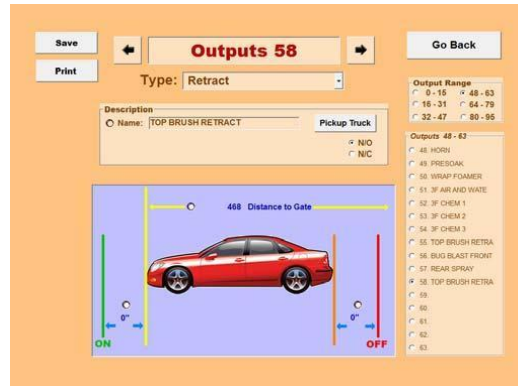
Save

Print

Outputs 58

Go Back

Type: Retract

Output Range
0 - 15
48 - 63
16 - 31
64 - 79
32 - 47
80 - 95

Description
Name: TOP BRUSH RETRACT
Pickup Truck
N/O
N/C

Outputs 48 - 63
48. HORN
49. PRESOAK
50. WRAP FOAMER
51. 3F AIR AND WATE
52. 3F CHEM 1
53. 3F CHEM 2
54. 3F CHEM 3
55. TOP BRUSH RETRA
56. BUG BLAST FRONT
57. REAR SPRAY
58. TOP BRUSH RETRA
59.
60.
61.
62.
63.

468 Distance to Gate

0"

0"

ON

OFF